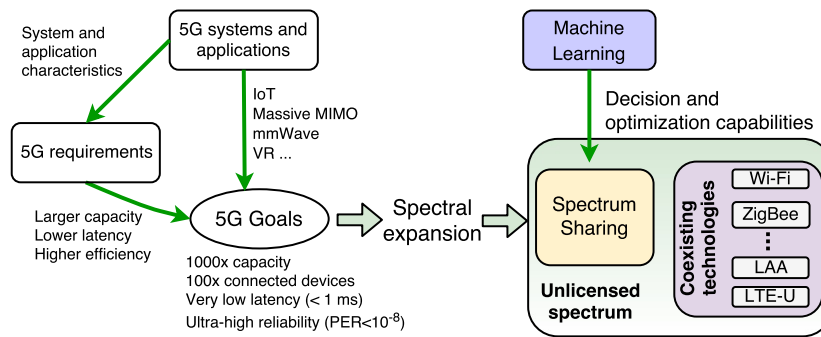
5G systems and applications

System and application characteristics

Machine Learning

IoT
Massive MIMO
mmWave
VR ...

Decision and optimization capabilities

5G requirements

Larger capacity
Lower latency
Higher efficiency

5G Goals

Spectral expansion

1000x capacity
100x connected devices
Very low latency (< 1 ms)
Ultra-high reliability (PER<$10^{-8}$)

Spectrum Sharing

Coexisting technologies

Wi-Fi
ZigBee
⋮
LAA
LTE-U

Unlicensed spectrum